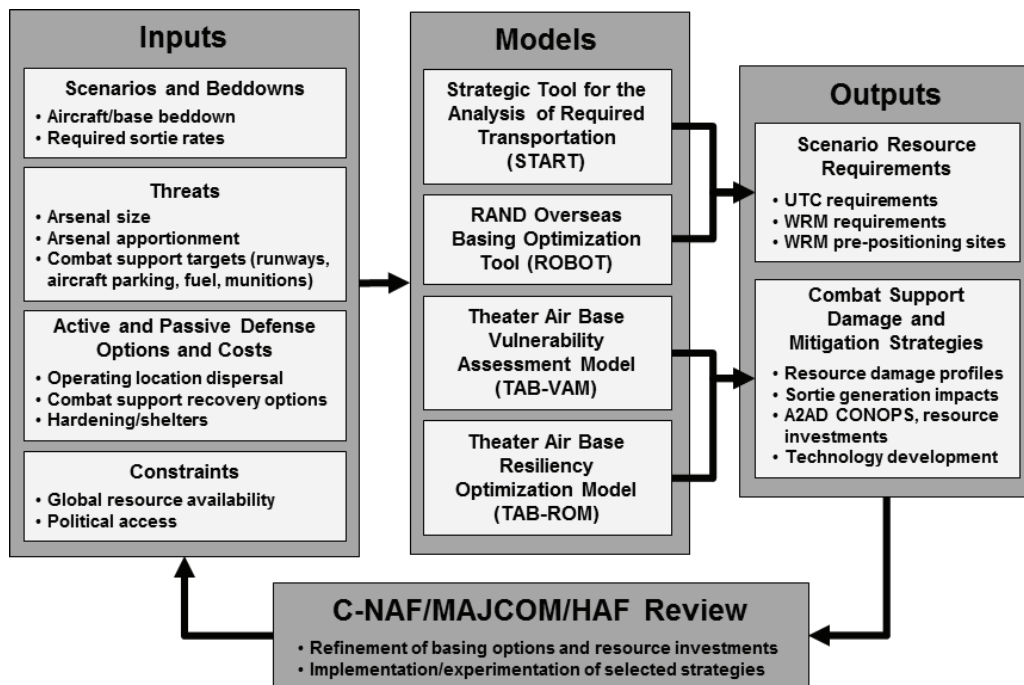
Inputs

Scenarios and Beddowns
• Aircraft/base beddown
• Required sortie rates

Threats
• Arsenal size
• Arsenal apportionment
• Combat support targets (runways, aircraft parking, fuel, munitions)

Active and Passive Defense Options and Costs
• Operating location dispersal
• Combat support recovery options
• Hardening/shelters

Constraints
• Global resource availability
• Political access

Models

Strategic Tool for the Analysis of Required Transportation (START)

RAND Overseas Basing Optimization Tool (ROBOT)

Theater Air Base Vulnerability Assessment Model (TAB-VAM)

Theater Air Base Resiliency Optimization Model (TAB-ROM)

Outputs

Scenario Resource Requirements
• UTC requirements
• WRM requirements
• WRM pre-positioning sites

Combat Support Damage and Mitigation Strategies
• Resource damage profiles
• Sortie generation impacts
• A2AD CONOPS, resource investments
• Technology development

C-NAF/MAJCOM/HAF Review
• Refinement of basing options and resource investments
• Implementation/experimentation of selected strategies